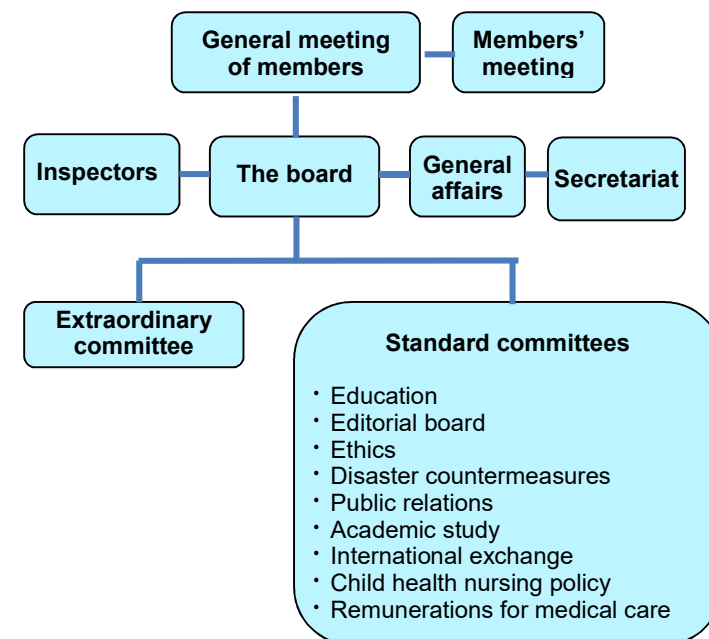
General meeting of members

Members' meeting

Inspectors

The board

General affairs

Secretariat

Extraordinary committee

Standard committees

・Education
・Editorial board
・Ethics
・Disaster countermeasures
・Public relations
・Academic study
・International exchange
・Child health nursing policy
・Remunerations for medical care